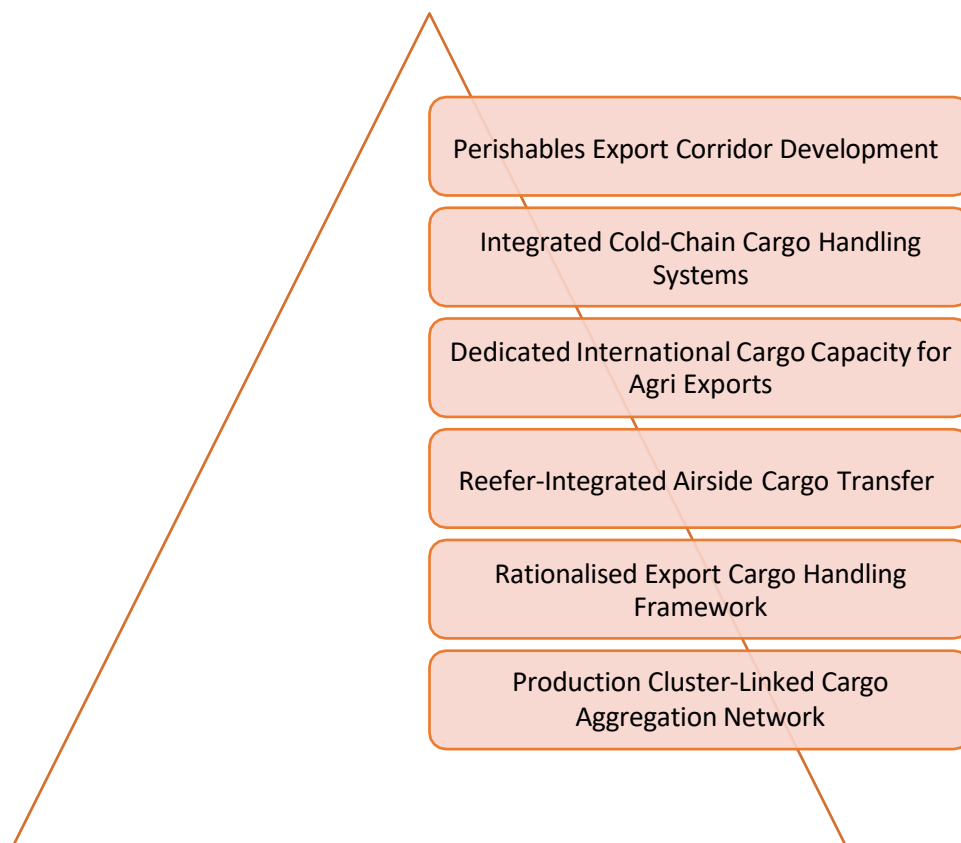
Perishables Export Corridor Development

Integrated Cold-Chain Cargo Handling Systems

Dedicated International Cargo Capacity for Agri Exports

Reefer-Integrated Airside Cargo Transfer

Rationalised Export Cargo Handling Framework

Production Cluster-Linked Cargo Aggregation Network